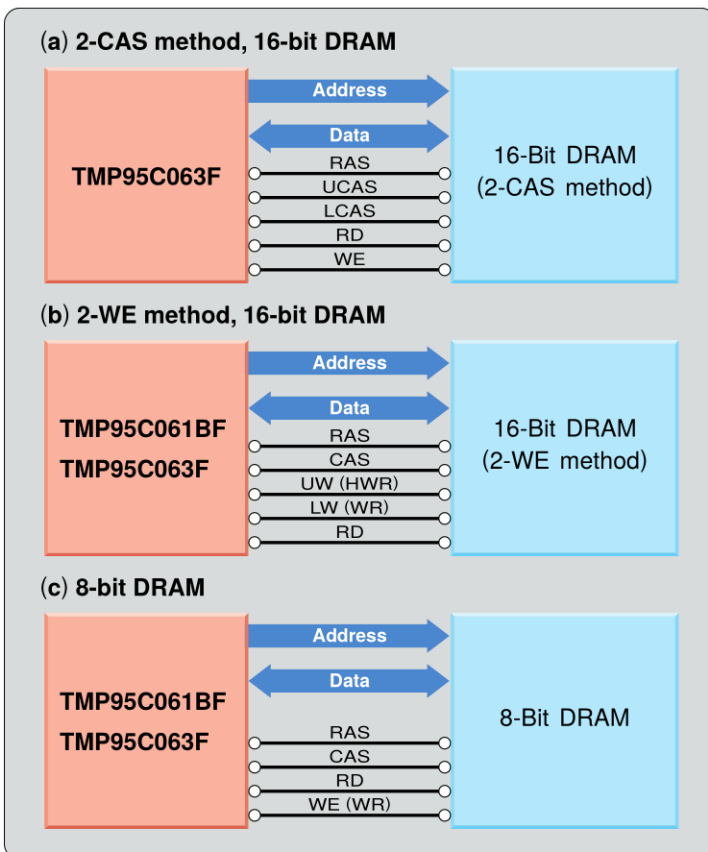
(a) 2-CAS method, 16-bit DRAM

TMP95C063F

Address

Data

RAS

UCAS

LCAS

RD

WE

16-Bit DRAM
(2-CAS method)

(b) 2-WE method, 16-bit DRAM

TMP95C061BF
TMP95C063F

Address

Data

RAS

CAS

UW (HWR)

LW (WR)

RD

16-Bit DRAM
(2-WE method)

(c) 8-bit DRAM

TMP95C061BF
TMP95C063F

Address

Data

RAS

CAS

RD

WE (WR)

8-Bit DRAM